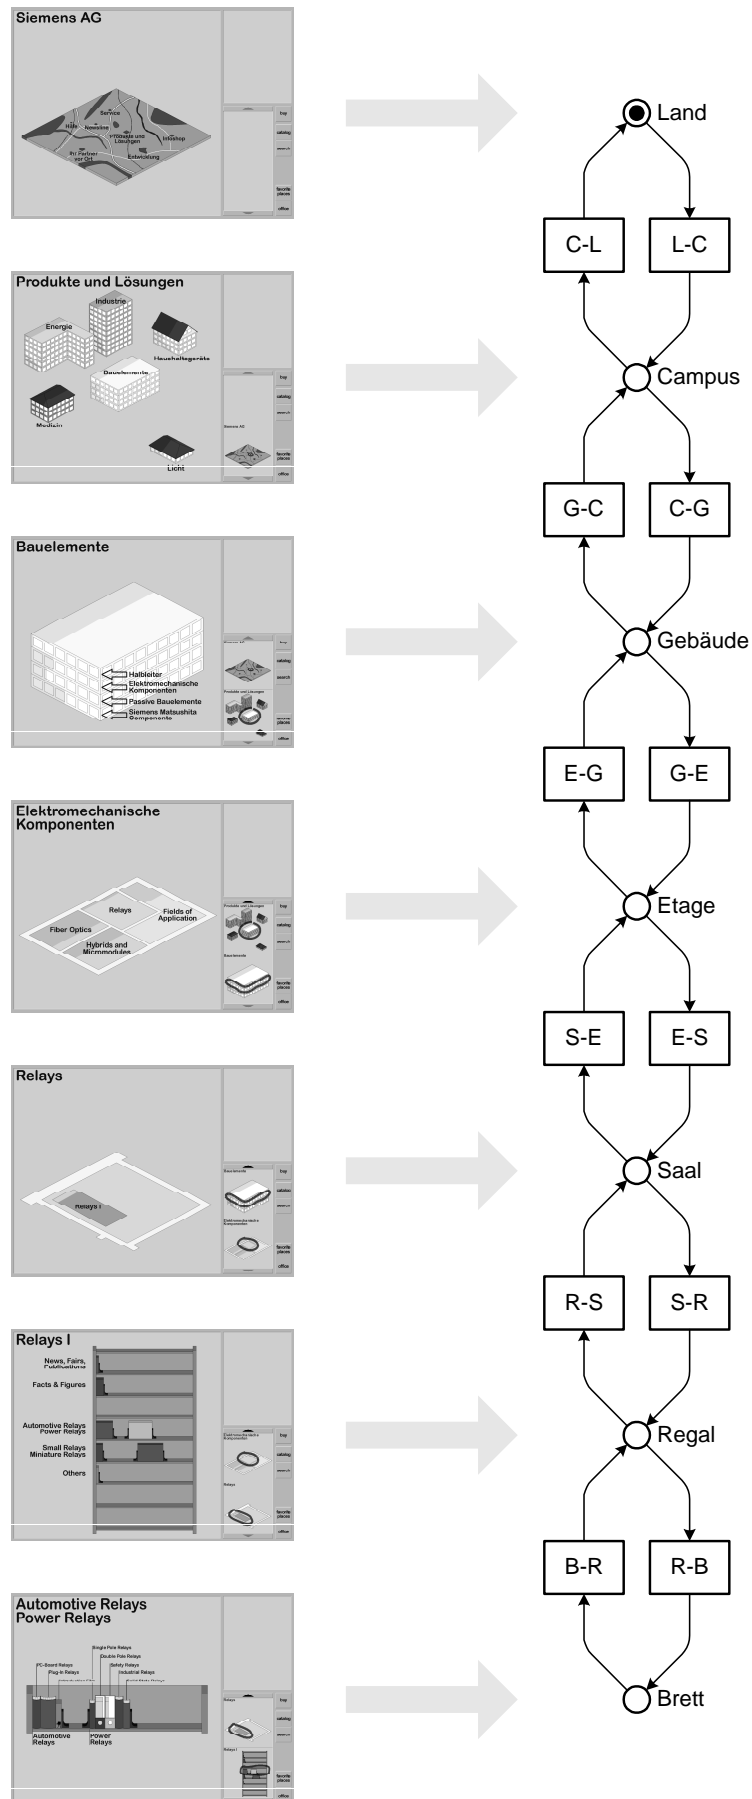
Siemens AG

Service
Hilfe
Newsline
Produkte und Lösungen
Infoshop
Ihr Partner vor Ort
Entwicklung

buy
catalog
search
favorite places
office

Produkte und Lösungen

Industrie
Energie
Haushaltsgeräte
Bauelemente
Medizin
Licht

Siemens AG
buy
catalog
search
favorite places
office

Bauelemente

Halbleiter
Elektromechanische Komponenten
Passive Bauelemente
Siemens Matsushita Components

Siemens AG
Produkte und Lösungen
buy
catalog
search
favorite places
office

Elektromechanische Komponenten

Relays
Fields of Application
Fiber Optics
Hybrids and Micromodules

Produkte und Lösungen
Bauelemente
buy
catalog
search
favorite places
office

Relays

Relays I

Bauelemente
Elektromechanische Komponenten
buy
catalog
search
favorite places
office

Relays I

News, Fairs, Publications
Facts & Figures
Automotive Relays Power Relays
Small Relays Miniature Relays
Others

Elektromechanische Komponenten
Relays
buy
catalog
search
favorite places
office

Automotive Relays Power Relays

PC-Board Relays
Plug-In Relays
Single Pole Relays
Double Pole Relays
Safety Relays
Industrial Relays
Automotive Relays
Power Relays

Relays
Relays I
buy
catalog
search
favorite places
office

Land
C-L
L-C
Campus
G-C
C-G
Gebäude
E-G
G-E
Etage
S-E
E-S
Saal
R-S
S-R
Regal
B-R
R-B
Brett